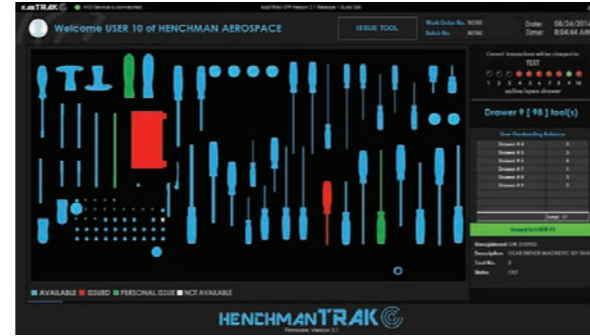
HENCHMAN TRAK
Welcome USER 10 of HENCHMAN AEROSPACE
ISSUE TOOL
Work Order No. NONE
Batch No. NONE
Date: 08/24/2016
Time: 8:04:44 AM
Current transactions will be charged to:
TEST
1 2 3 4 5 6 7 8 9 10
active/open drawer
Drawer 9 [ 98 ] tool(s)
Your Outstanding Balance
| Drawer # 4 | 1 |
|---|---|
| Drawer # 5 | 4 |
| Drawer # 6 | 4 |
| Drawer # 7 | 1 |
| Drawer # 8 | 2 |
| Drawer # 9 | 3 |
Total: 17
Issued to USER 10
Description: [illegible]
Tool No.: 3
Status: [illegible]
AVAILABLE ISSUED PERSONAL ISSUE NOT AVAILABLE
HENCHMANTRAK
Firmware Version 2.1